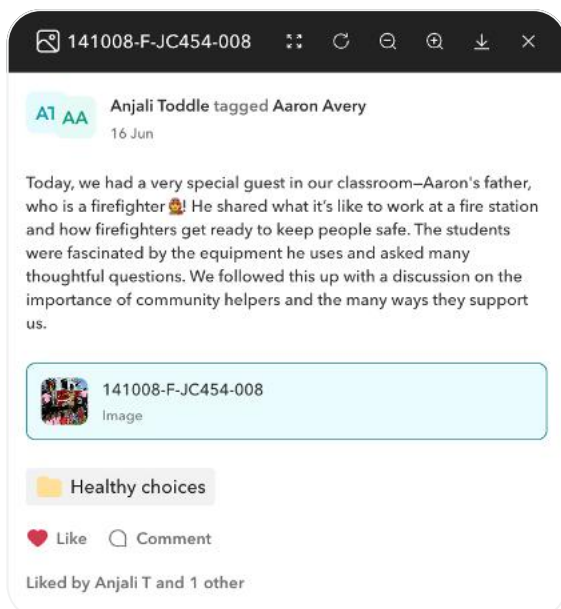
141008-F-JC454-008

AT AA

Anjali Toddle tagged Aaron Avery
16 Jun

Today, we had a very special guest in our classroom—Aaron's father, who is a firefighter🧑‍🚒! He shared what it's like to work at a fire station and how firefighters get ready to keep people safe. The students were fascinated by the equipment he uses and asked many thoughtful questions. We followed this up with a discussion on the importance of community helpers and the many ways they support us.

141008-F-JC454-008
Image

Healthy choices

Like Comment

Liked by Anjali T and 1 other